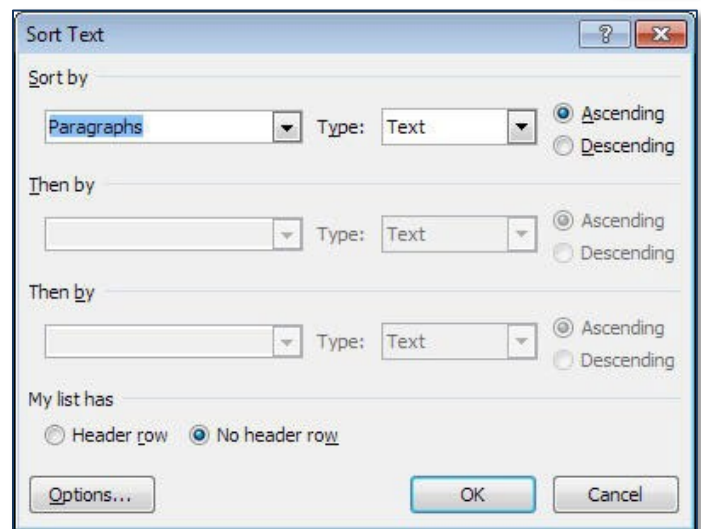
Sort Text

?

Sort by

Paragraphs

Type: Text

Ascending

Descending

Then by

Type: Text

Ascending

Descending

Then by

Type: Text

Ascending

Descending

My list has

Header row

No header row

Options...

OK

Cancel